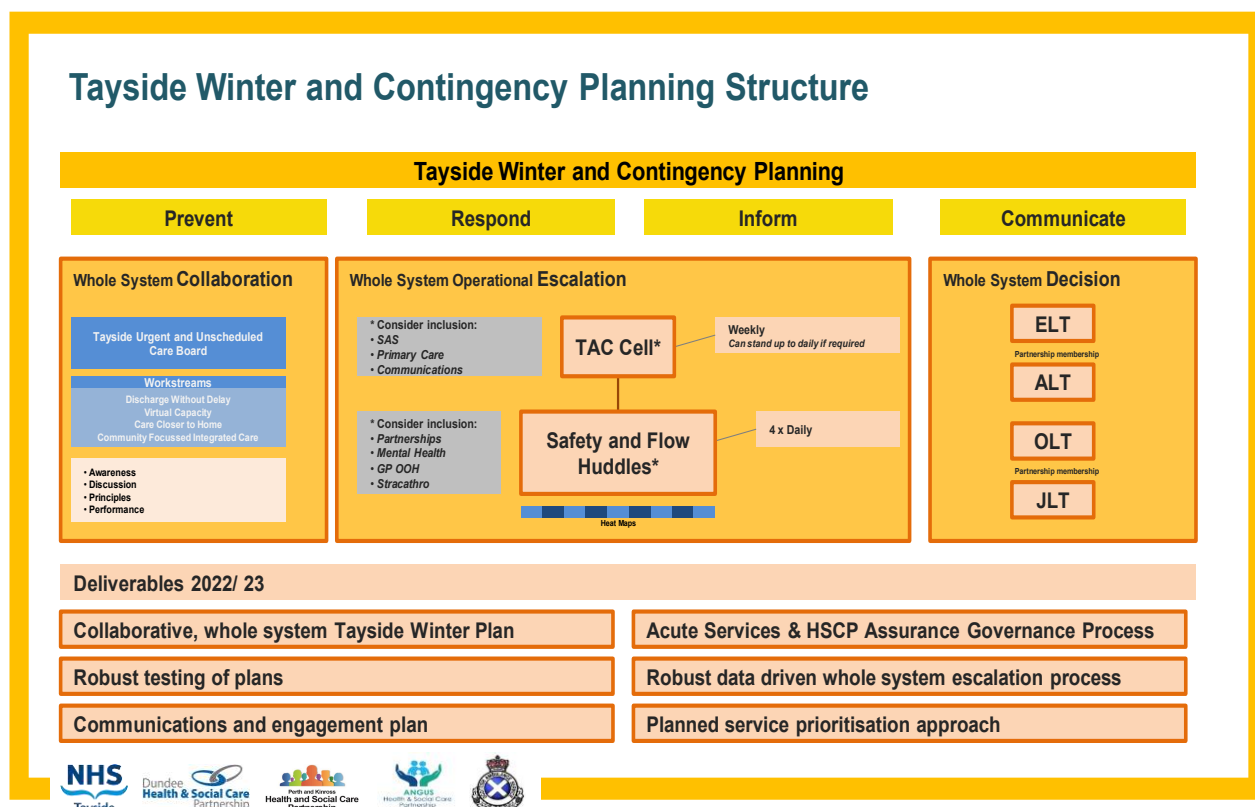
Tayside Winter and Contingency Planning Structure

Tayside Winter and Contingency Planning

Prevent

Respond

Inform

Communicate

Whole System Collaboration

Tayside Urgent and Unscheduled Care Board

Workstreams
Discharge Without Delay
Virtual Capacity
Care Closer to Home
Community Focussed Integrated Care

• Awareness
• Discussion
• Principles
• Performance

Whole System Operational Escalation

* Consider inclusion:
• SAS
• Primary Care
• Communications

TAC Cell*

Weekly
Can stand up to daily if required

* Consider inclusion:
• Partnerships
• Mental Health
• GP OOH
• Stracathro

Safety and Flow Huddles*

4 x Daily

Heat Maps

Whole System Decision

ELT

Partnership membership

ALT

OLT

Partnership membership

JLT

Deliverables 2022/ 23

Collaborative, whole system Tayside Winter Plan

Acute Services & HSCP Assurance Governance Process

Robust testing of plans

Robust data driven whole system escalation process

Communications and engagement plan

Planned service prioritisation approach

NHS Tayside

Dundee Health & Social Care Partnership

Perth and Kinross Health and Social Care Partnership

ANGUS Health & Social Care Partnership